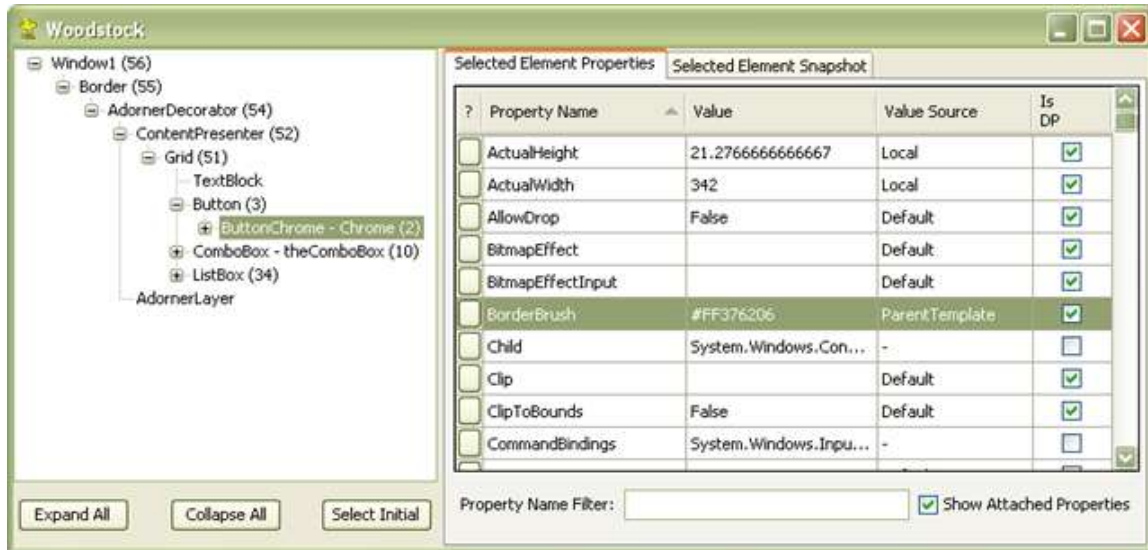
Woodstock

Window1 (56)
Border (55)
AdornerDecorator (54)
ContentPresenter (52)
Grid (51)
TextBlock
Button (3)
ButtonChrome - Chrome (2)
ComboBox - theComboBox (10)
ListBox (34)
AdornerLayer

Expand All
Collapse All
Select Initial

Selected Element Properties
Selected Element Snapshot

| ? | Property Name | Value | Value Source | Is DP |
|---|---|---|---|---|
| | ActualHeight | 21.2766666666667 | Local | ☑ |
| | ActualWidth | 342 | Local | ☑ |
| | AllowDrop | False | Default | ☑ |
| | BitmapEffect | | Default | ☑ |
| | BitmapEffectInput | | Default | ☑ |
| | BorderBrush | #FF376206 | ParentTemplate | ☑ |
| | Child | System.Windows.Con... | - | ☐ |
| | Clip | | Default | ☑ |
| | ClipToBounds | False | Default | ☑ |
| | CommandBindings | System.Windows.Inpu... | - | ☐ |

Property Name Filter:
Show Attached Properties